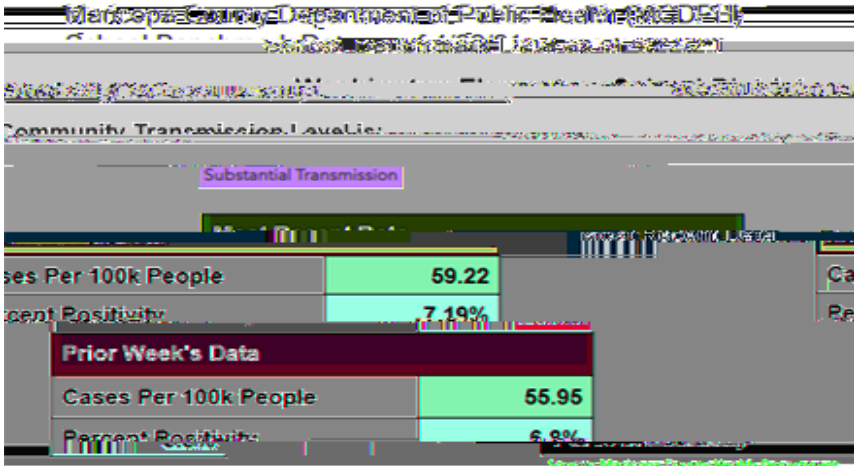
Maricopa County Department of Public Health (MCDPH)
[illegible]
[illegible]
Community Transmission Level is: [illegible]
Substantial Transmission
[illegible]

| ses Per 100k People | 59.22 |
|---|---|
| rcent Positivity | 7.19% |

| Prior Week's Data | |
|---|---|
| Cases Per 100k People | 55.95 |
| Percent Positivity | 6.8% |

Ca
Pe
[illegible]